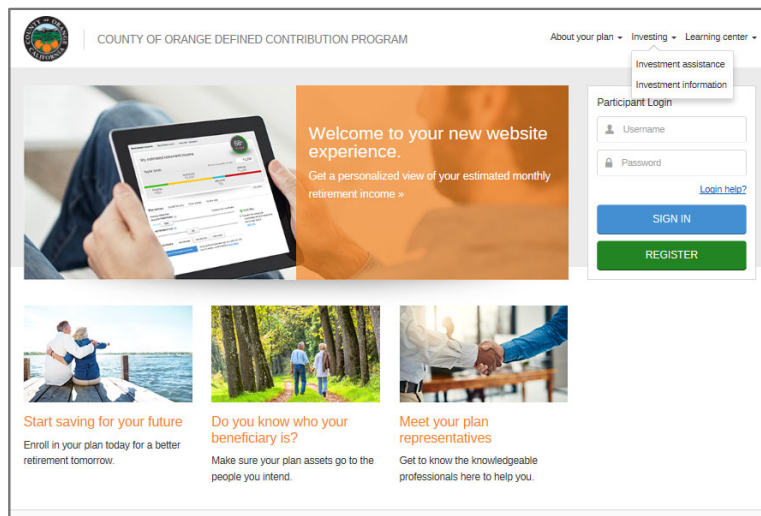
COUNTY OF ORANGE CALIFORNIA

COUNTY OF ORANGE DEFINED CONTRIBUTION PROGRAM

About your plan ▾ Investing ▾ Learning center ▾

Investment assistance
Investment information

Welcome to your new website experience.

Get a personalized view of your estimated monthly retirement income »

Participant Login

Username

Password

Login help?

SIGN IN

REGISTER

Start saving for your future

Enroll in your plan today for a better retirement tomorrow.

Do you know who your beneficiary is?

Make sure your plan assets go to the people you intend.

Meet your plan representatives

Get to know the knowledgeable professionals here to help you.